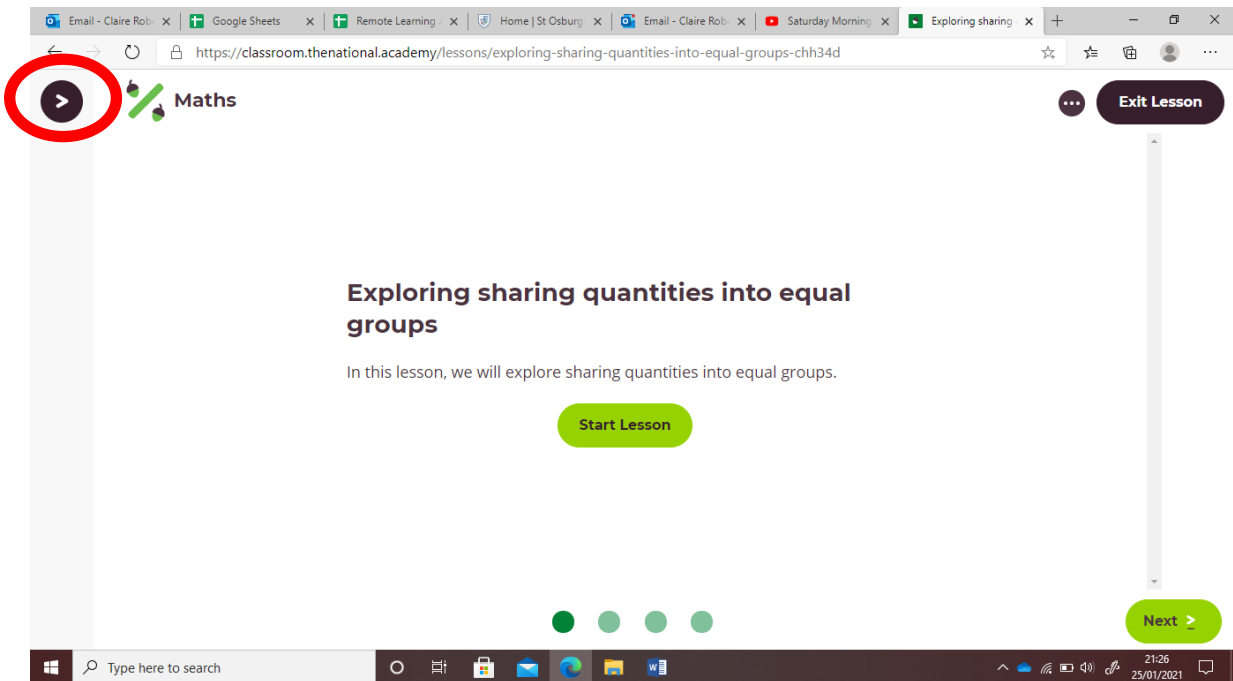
Email - Claire Rob
Google Sheets
Remote Learning
Home | St Osburg
Email - Claire Rob
Saturday Morning
Exploring sharing

https://classroom.thenational.academy/lessons/exploring-sharing-quantities-into-equal-groups-chh34d

>

Maths

Exit Lesson

Exploring sharing quantities into equal groups

In this lesson, we will explore sharing quantities into equal groups.

Start Lesson

Next >

Type here to search

21:26
25/01/2021